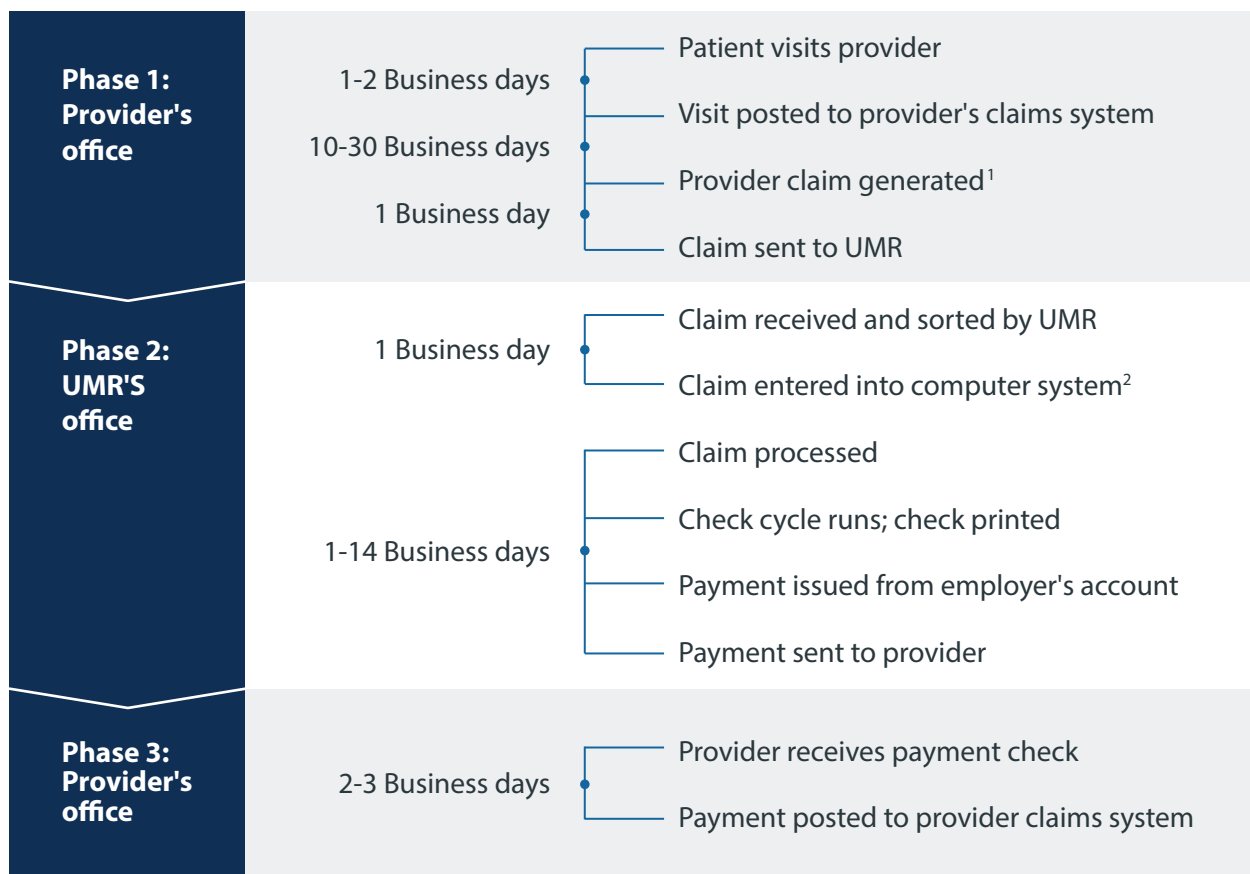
Phase 1: Provider's office

Patient visits provider

1-2 Business days

Visit posted to provider's claims system

10-30 Business days

Provider claim generated$^{1}$

1 Business day

Claim sent to UMR

Phase 2: UMR'S office

Claim received and sorted by UMR

1 Business day

Claim entered into computer system$^{2}$

Claim processed

Check cycle runs; check printed

1-14 Business days

Payment issued from employer's account

Payment sent to provider

Phase 3: Provider's office

Provider receives payment check

2-3 Business days

Payment posted to provider claims system